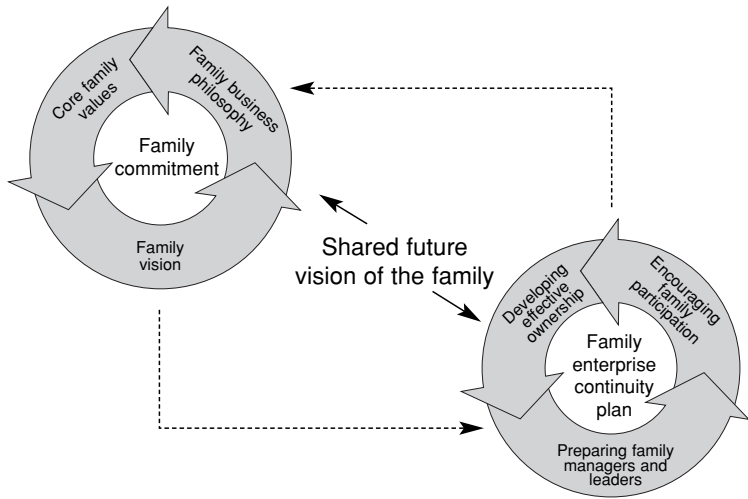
Core family values

Family business philosophy

Family commitment

Family vision

Shared future vision of the family

Developing effective ownership

Encouraging family participation

Family enterprise continuity plan

Preparing family managers and leaders